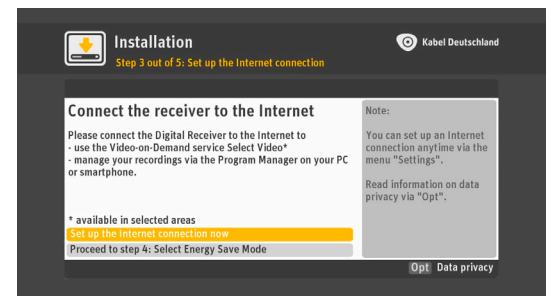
Installation
Step 3 out of 5: Set up the Internet connection

Kabel Deutschland

Connect the receiver to the Internet

Please connect the Digital Receiver to the Internet to
- use the Video-on-Demand service Select Video*
- manage your recordings via the Program Manager on your PC or smartphone.

* available in selected areas

Set up the Internet connection now

Proceed to step 4: Select Energy Save Mode

Note:

You can set up an Internet connection anytime via the menu "Settings".

Read information on data privacy via "Opt".

Opt Data privacy